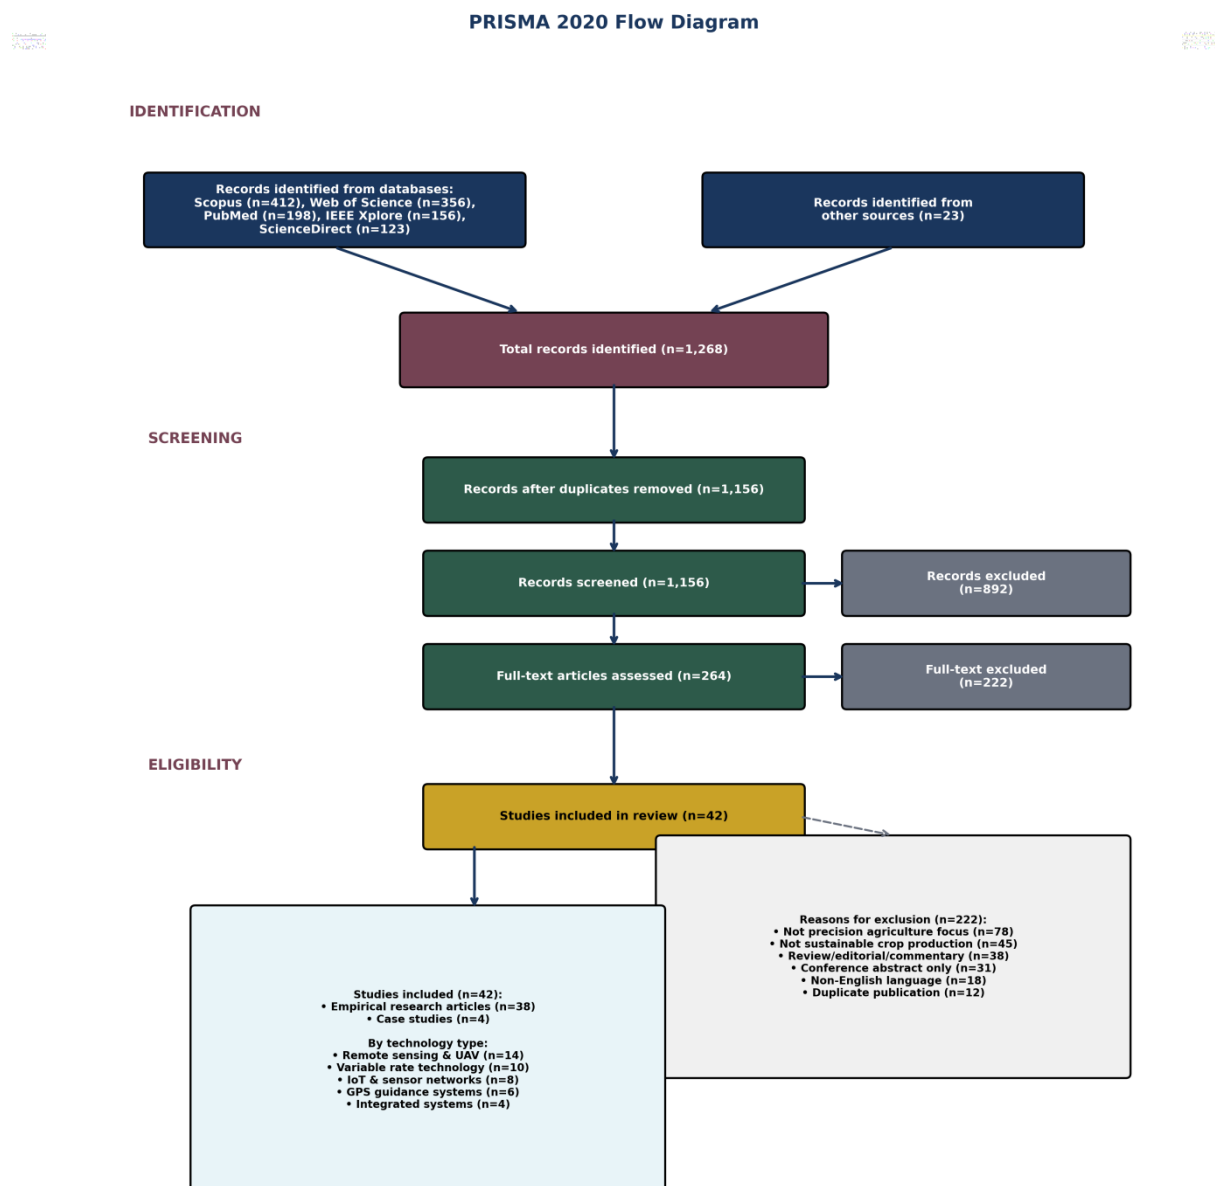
PRISMA 2020 Flow Diagram

IDENTIFICATION

Records identified from databases: Scopus (n=412), Web of Science (n=356), PubMed (n=198), IEEE Xplore (n=156), ScienceDirect (n=123)

Records identified from other sources (n=23)

Total records identified (n=1,268)

SCREENING

Records after duplicates removed (n=1,156)

Records screened (n=1,156)

Records excluded (n=892)

Full-text articles assessed (n=264)

Full-text excluded (n=222)

ELIGIBILITY

Studies included in review (n=42)

Reasons for exclusion (n=222):
• Not precision agriculture focus (n=78)
• Not sustainable crop production (n=45)
• Review/editorial/commentary (n=38)
• Conference abstract only (n=31)
• Non-English language (n=18)
• Duplicate publication (n=12)

Studies included (n=42):
• Empirical research articles (n=38)
• Case studies (n=4)

By technology type:
• Remote sensing & UAV (n=14)
• Variable rate technology (n=10)
• IoT & sensor networks (n=8)
• GPS guidance systems (n=6)
• Integrated systems (n=4)